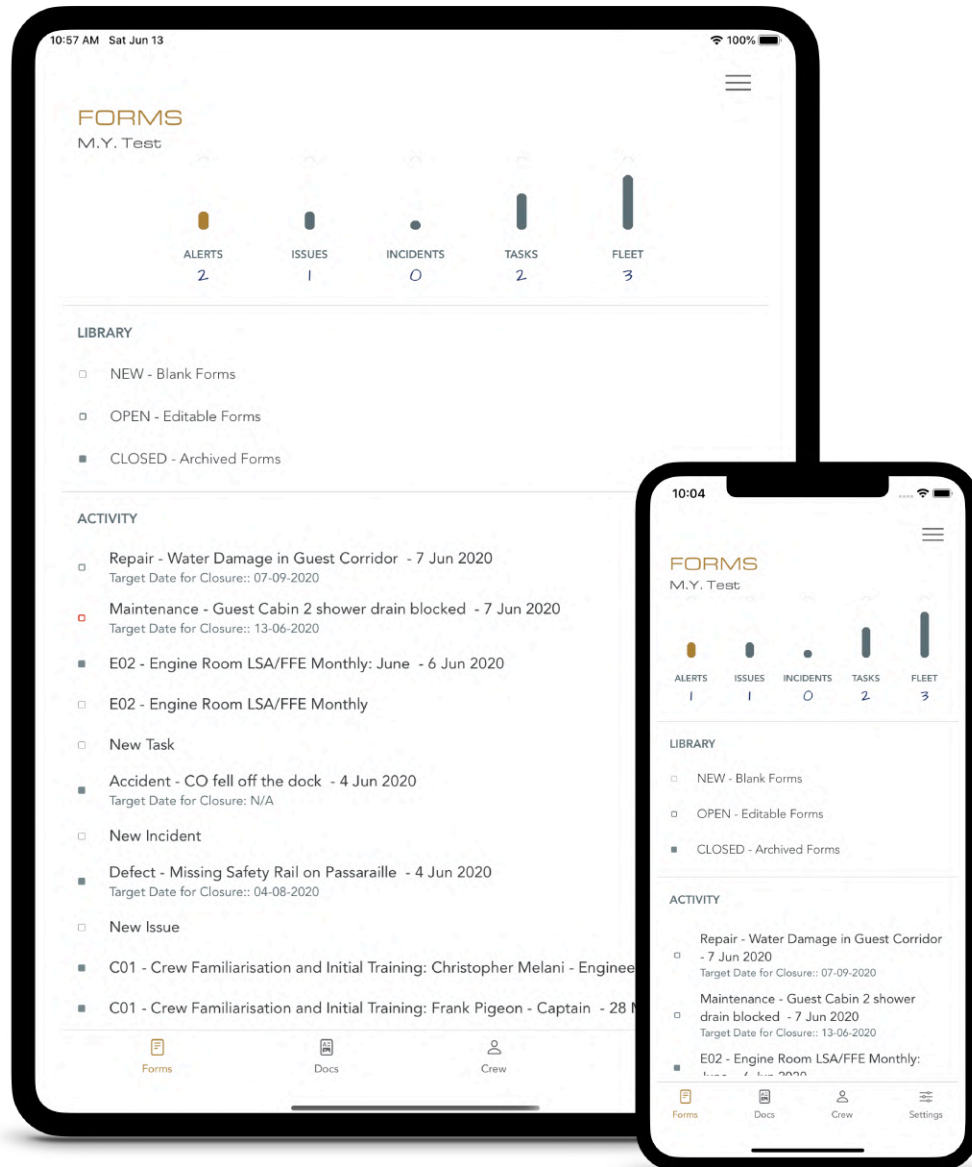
10:57 AM Sat Jun 13

100%

FORMS
M.Y. Test

ALERTS
2

ISSUES
1

INCIDENTS
0

TASKS
2

FLEET
3

LIBRARY

NEW - Blank Forms

OPEN - Editable Forms

CLOSED - Archived Forms

ACTIVITY

Repair - Water Damage in Guest Corridor - 7 Jun 2020
Target Date for Closure:: 07-09-2020

Maintenance - Guest Cabin 2 shower drain blocked - 7 Jun 2020
Target Date for Closure:: 13-06-2020

E02 - Engine Room LSA/FFE Monthly: June - 6 Jun 2020

E02 - Engine Room LSA/FFE Monthly

New Task

Accident - CO fell off the dock - 4 Jun 2020
Target Date for Closure: N/A

New Incident

Defect - Missing Safety Rail on Passaraille - 4 Jun 2020
Target Date for Closure:: 04-08-2020

New Issue

C01 - Crew Familiarisation and Initial Training: Christopher Melani - Enginee

C01 - Crew Familiarisation and Initial Training: Frank Pigeon - Captain - 28 M

Forms

Docs

Crew

10:04

FORMS
M.Y. Test

ALERTS
1

ISSUES
1

INCIDENTS
0

TASKS
2

FLEET
3

LIBRARY

NEW - Blank Forms

OPEN - Editable Forms

CLOSED - Archived Forms

ACTIVITY

Repair - Water Damage in Guest Corridor - 7 Jun 2020
Target Date for Closure:: 07-09-2020

Maintenance - Guest Cabin 2 shower drain blocked - 7 Jun 2020
Target Date for Closure:: 13-06-2020

E02 - Engine Room LSA/FFE Monthly: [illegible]

Forms

Docs

Crew

Settings